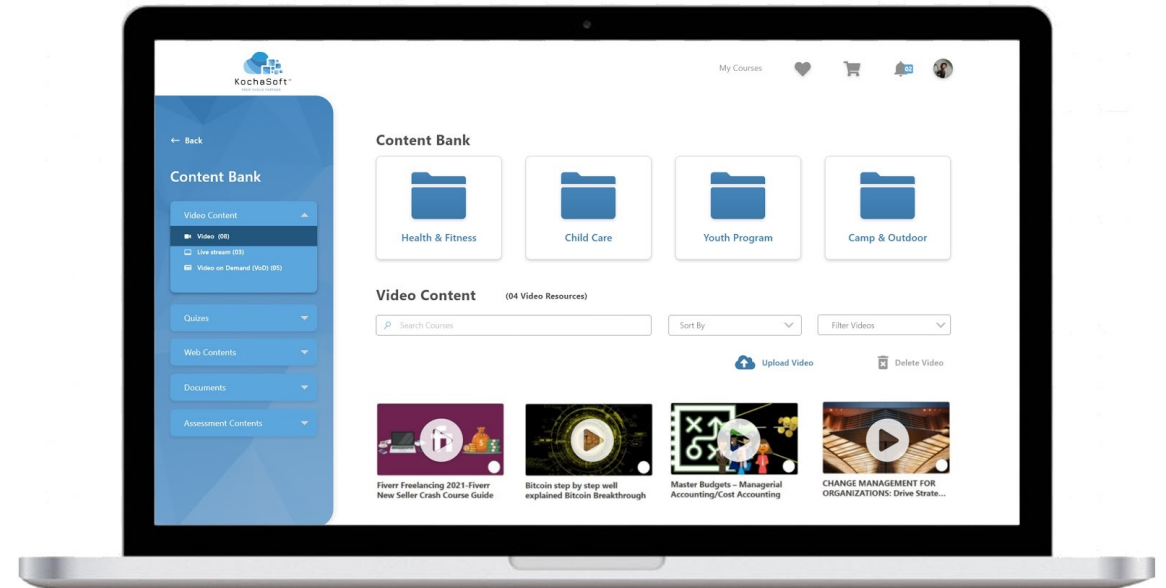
KochaSoft

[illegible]

My Courses

02

← Back

Content Bank

Video Content

Video (08)

Live stream (03)

Video on Demand (VoD) (05)

Quizes

Web Contents

Documents

Assessment Contents

Content Bank

Health & Fitness

Child Care

Youth Program

Camp & Outdoor

Video Content (04 Video Resources)

Search Courses

Sort By

Filter Videos

Upload Video

Delete Video

Fiverr Freelancing 2021-Fiverr New Seller Crash Course Guide

Bitcoin step by step well explained Bitcoin Breakthrough

Master Budgets – Managerial Accounting/Cost Accounting

CHANGE MANAGEMENT FOR ORGANIZATIONS: Drive Strate...